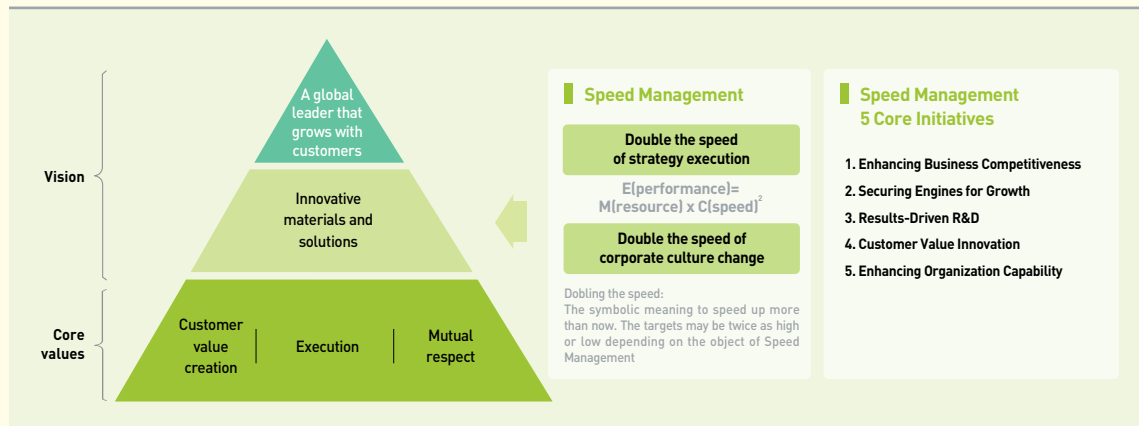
Vision

Core values

A global leader that grows with customers

Innovative materials and solutions

Customer value creation

Execution

Mutual respect

Speed Management

Double the speed of strategy execution

E(performance)= M(resource) x C(speed)$^2$

Double the speed of corporate culture change

Dobling the speed:
The symbolic meaning to speed up more than now. The targets may be twice as high or low depending on the object of Speed Management

Speed Management 5 Core Initiatives

1. Enhancing Business Competitiveness
2. Securing Engines for Growth
3. Results-Driven R&D
4. Customer Value Innovation
5. Enhancing Organization Capability